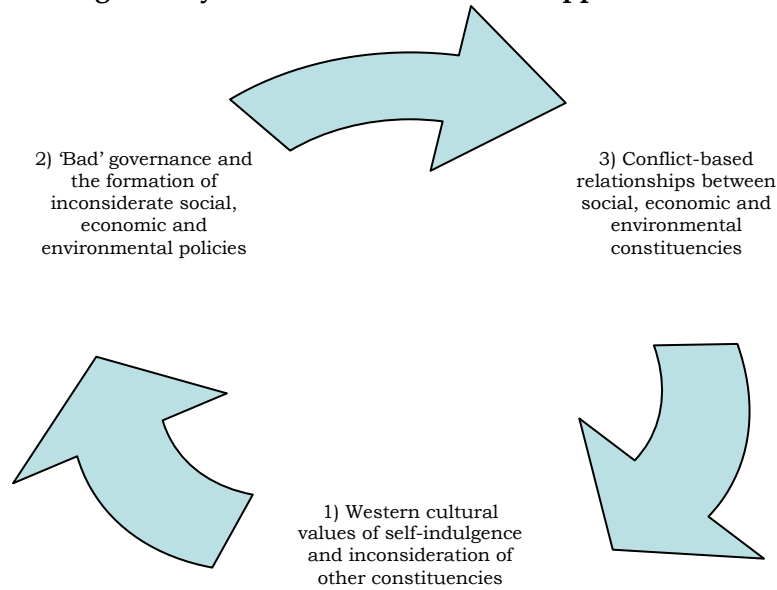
2) 'Bad' governance and the formation of inconsiderate social, economic and environmental policies

3) Conflict-based relationships between social, economic and environmental constituencies

1) Western cultural values of self-indulgence and inconsideration of other constituencies